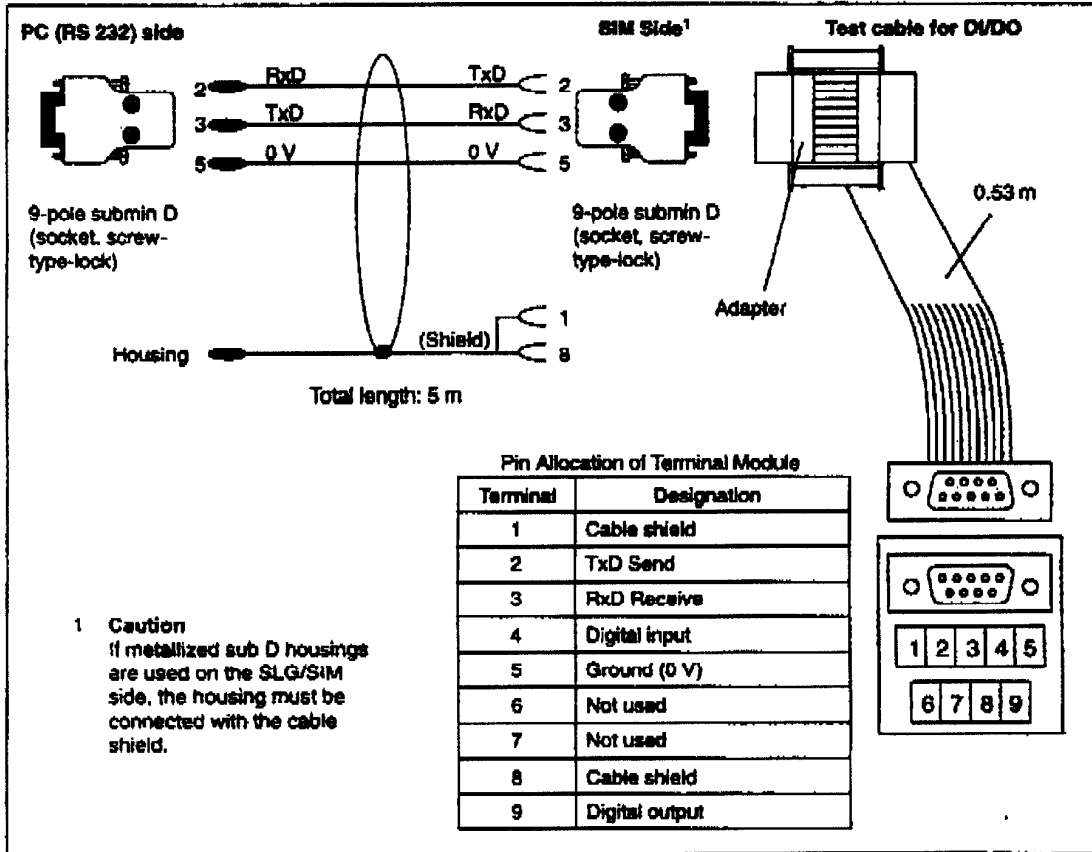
PC (RS 232) side

SIM Side$^1$

Test cable for DI/DO

2 RxD TxD 2
3 TxD RxD 3
5 0 V 0 V 5

9-pole submin D (socket, screw-type-lock)

9-pole submin D (socket, screw-type-lock)

0.53 m

Adapter

(Shield) 1
8

Housing

Total length: 5 m

Pin Allocation of Terminal Module

| Terminal | Designation |
|---|---|
| 1 | Cable shield |
| 2 | TxD Send |
| 3 | RxD Receive |
| 4 | Digital input |
| 5 | Ground (0 V) |
| 6 | Not used |
| 7 | Not used |
| 8 | Cable shield |
| 9 | Digital output |

1 Caution
If metallized sub D housings are used on the SLG/SIM side, the housing must be connected with the cable shield.

1 2 3 4 5
6 7 8 9